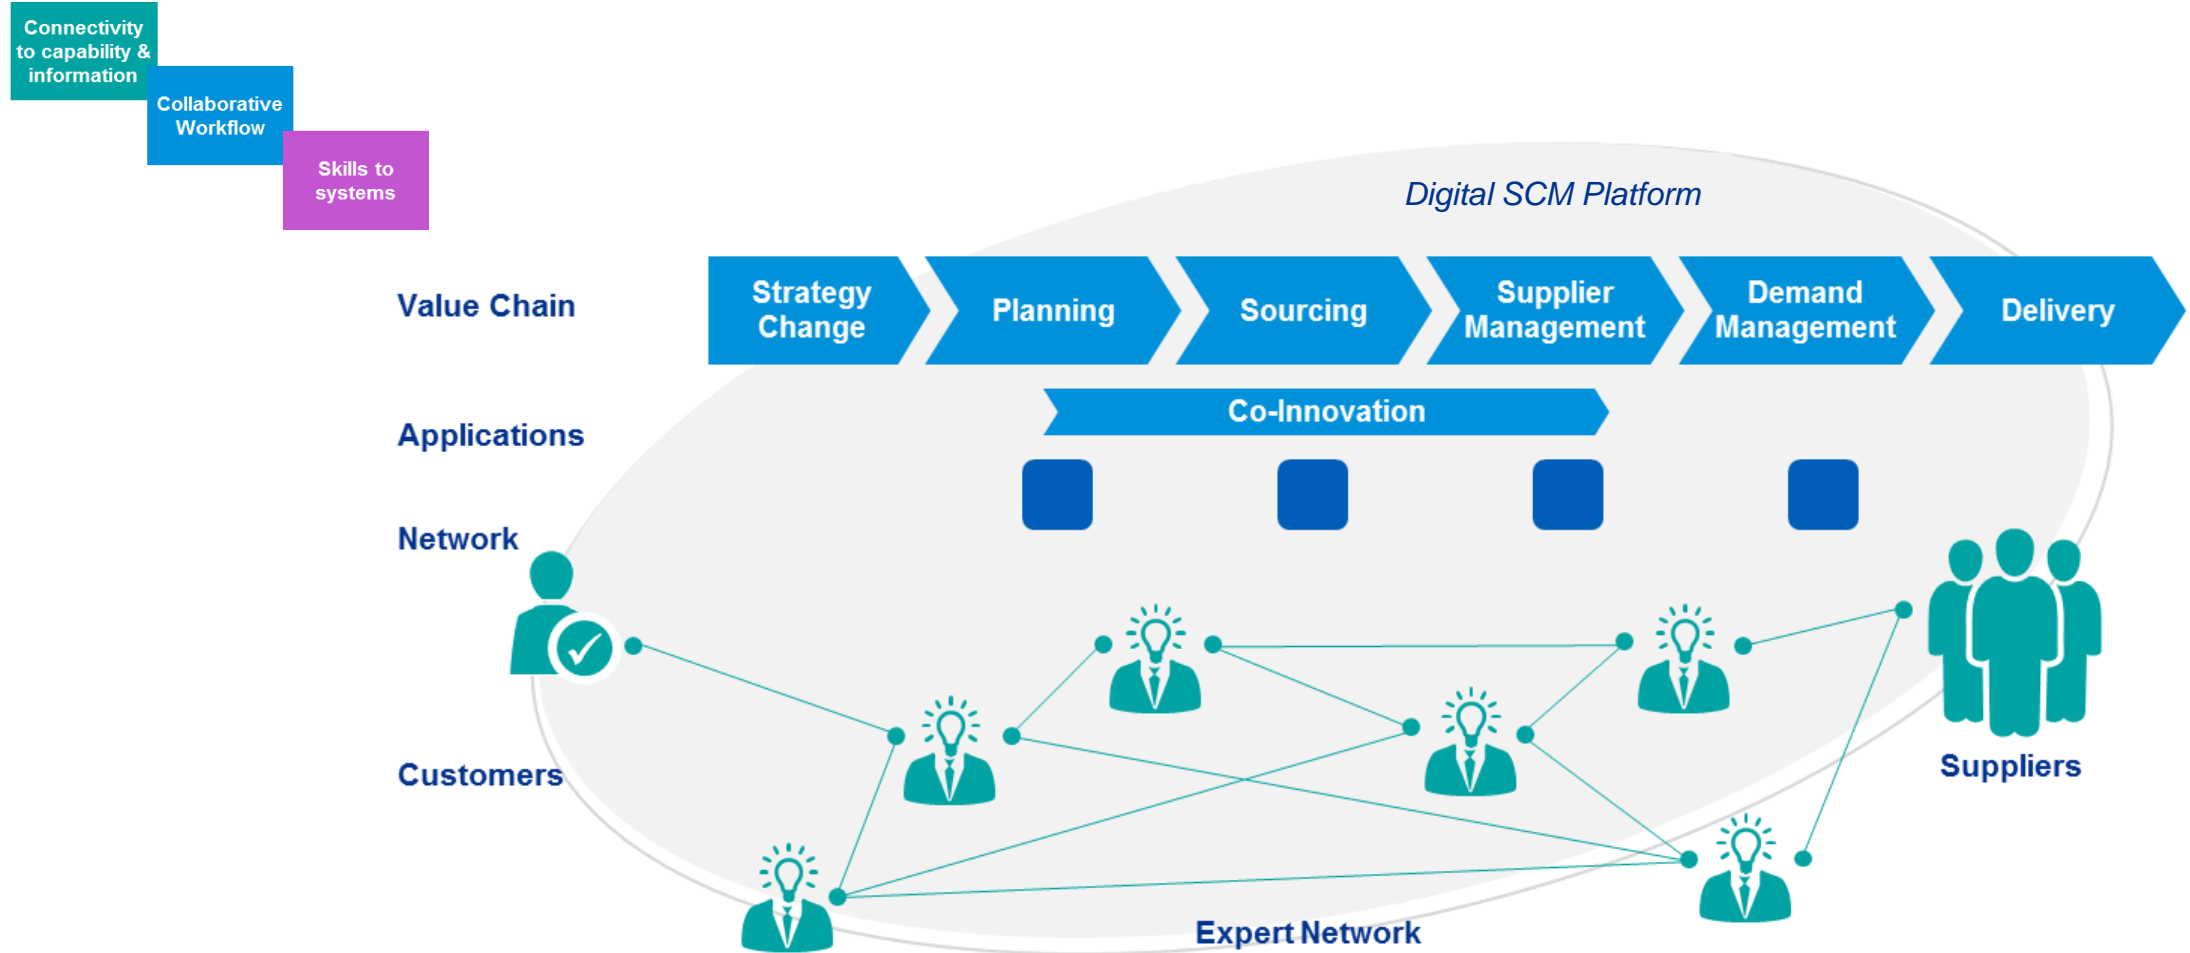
Connectivity to capability & information

Collaborative Workflow

Skills to systems

Digital SCM Platform

Value Chain

Strategy Change

Planning

Sourcing

Supplier Management

Demand Management

Delivery

Applications

Co-Innovation

Network

Customers

Suppliers

Expert Network